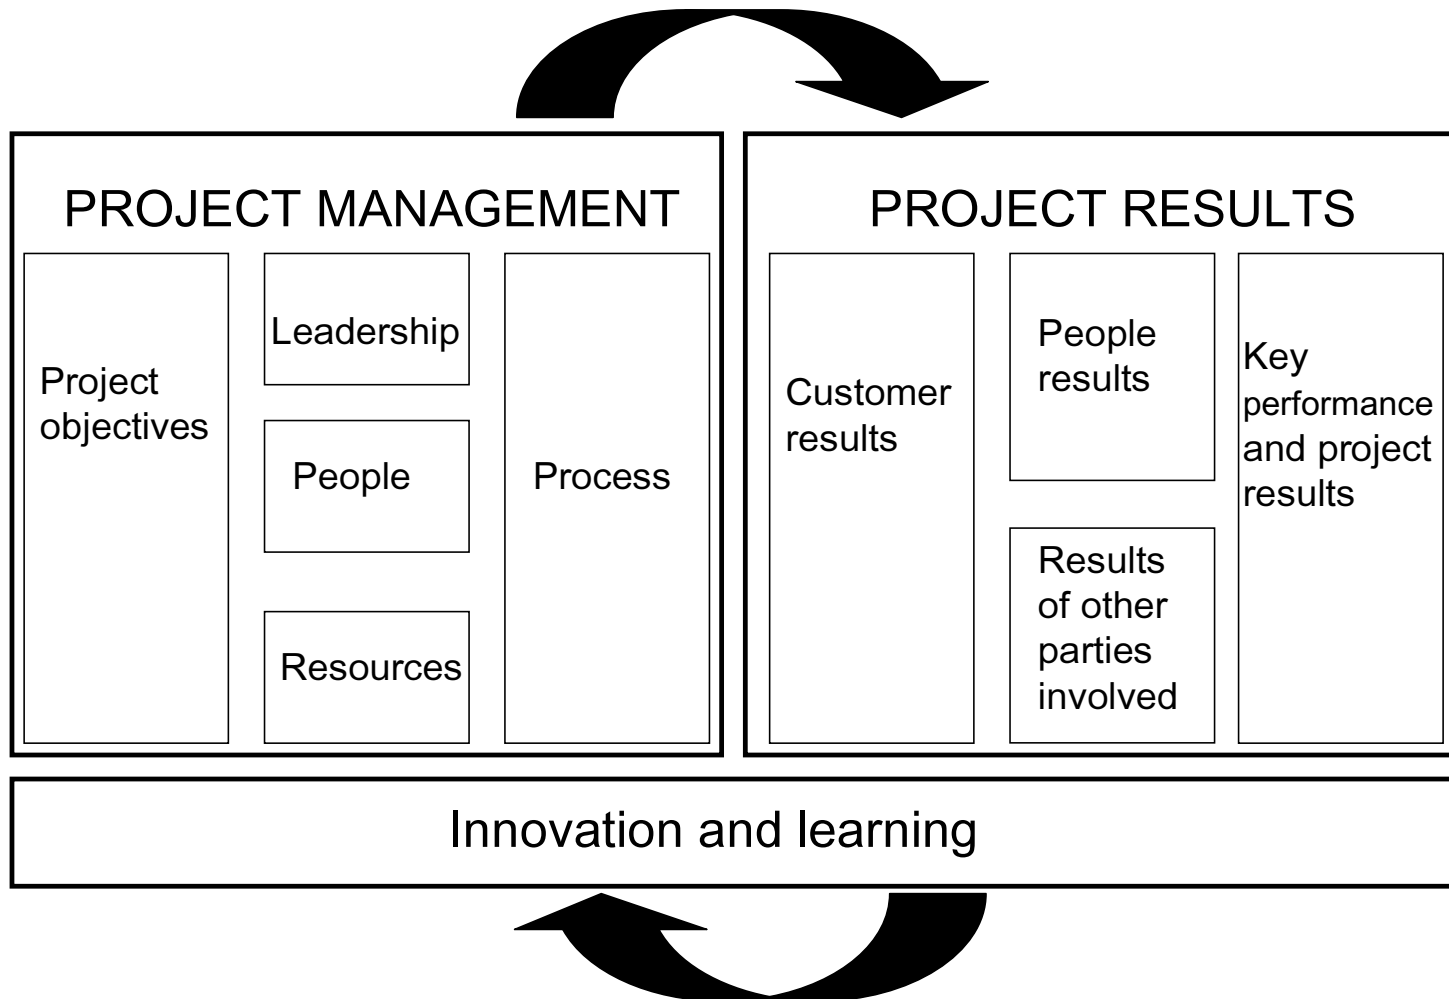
PROJECT MANAGEMENT

Project objectives

Leadership

People

Resources

Process

PROJECT RESULTS

Customer results

People results

Results of other parties involved

Key performance and project results

Innovation and learning